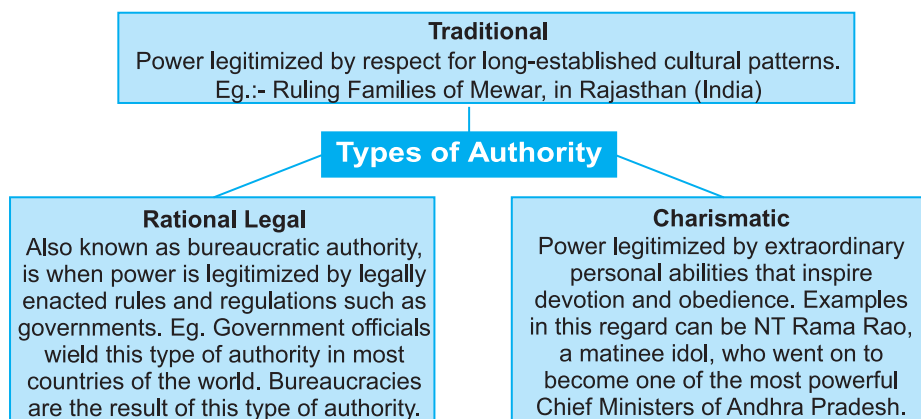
Traditional
Power legitimized by respect for long-established cultural patterns. Eg.:- Ruling Families of Mewar, in Rajasthan (India)

Types of Authority

Rational Legal
Also known as bureaucratic authority, is when power is legitimized by legally enacted rules and regulations such as governments. Eg. Government officials wield this type of authority in most countries of the world. Bureaucracies are the result of this type of authority.

Charismatic
Power legitimized by extraordinary personal abilities that inspire devotion and obedience. Examples in this regard can be NT Rama Rao, a matinee idol, who went on to become one of the most powerful Chief Ministers of Andhra Pradesh.